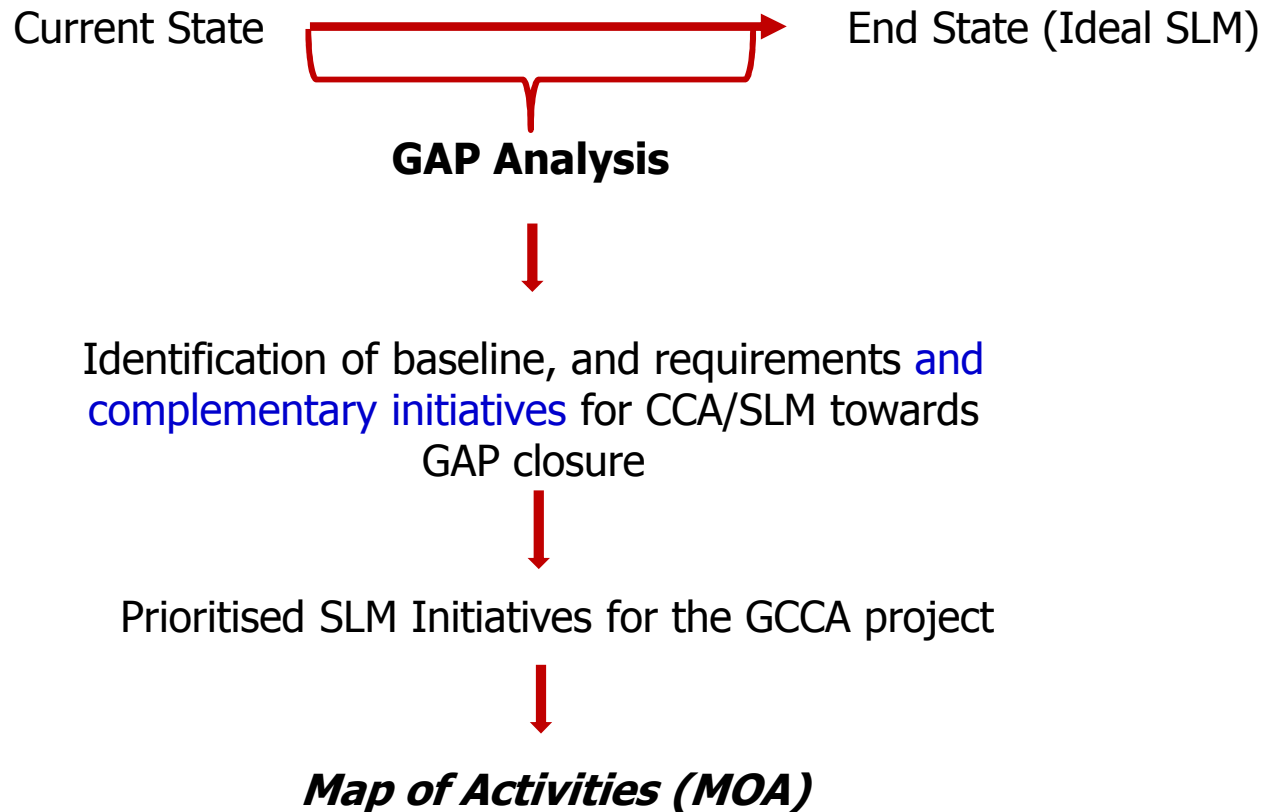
Current State

End State (Ideal SLM)

GAP Analysis

Identification of baseline, and requirements and complementary initiatives for CCA/SLM towards GAP closure

Prioritised SLM Initiatives for the GCCA project

Map of Activities (MOA)